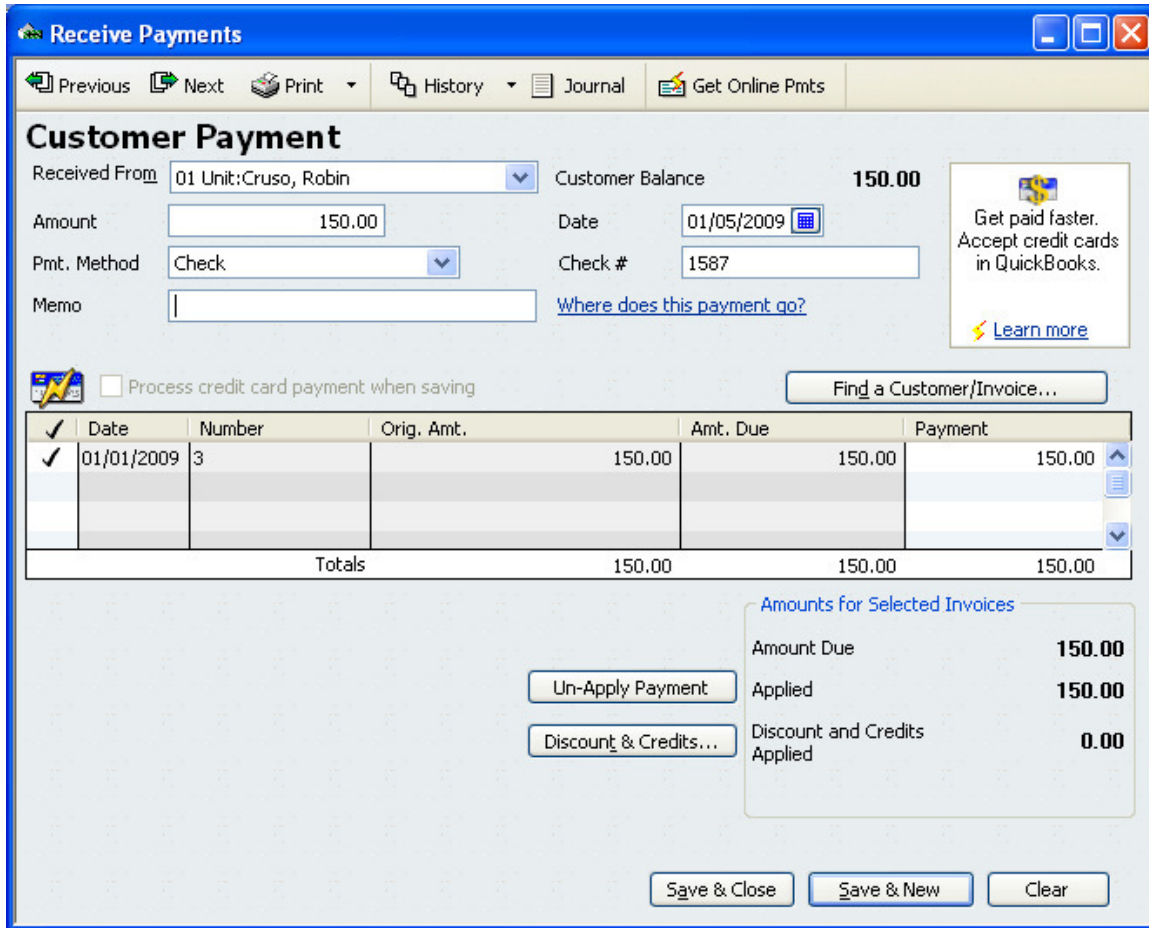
Receive Payments

Previous Next Print History Journal Get Online Pmts

Customer Payment

Received From 01 Unit:Cruso, Robin
Customer Balance 150.00

Amount 150.00
Date 01/05/2009

Pmt. Method Check
Check # 1587

Memo
Where does this payment go?

Get paid faster. Accept credit cards in QuickBooks.
Learn more

Process credit card payment when saving

Find a Customer/Invoice...

| ✓ | Date | Number | Orig. Amt. | Amt. Due | Payment |
|---|---|---|---|---|---|
| ✓ | 01/01/2009 | 3 | 150.00 | 150.00 | 150.00 |
| | | Totals | 150.00 | 150.00 | 150.00 |

Amounts for Selected Invoices
Amount Due 150.00
Applied 150.00
Discount and Credits Applied 0.00

Un-Apply Payment
Discount & Credits...

Save & Close
Save & New
Clear